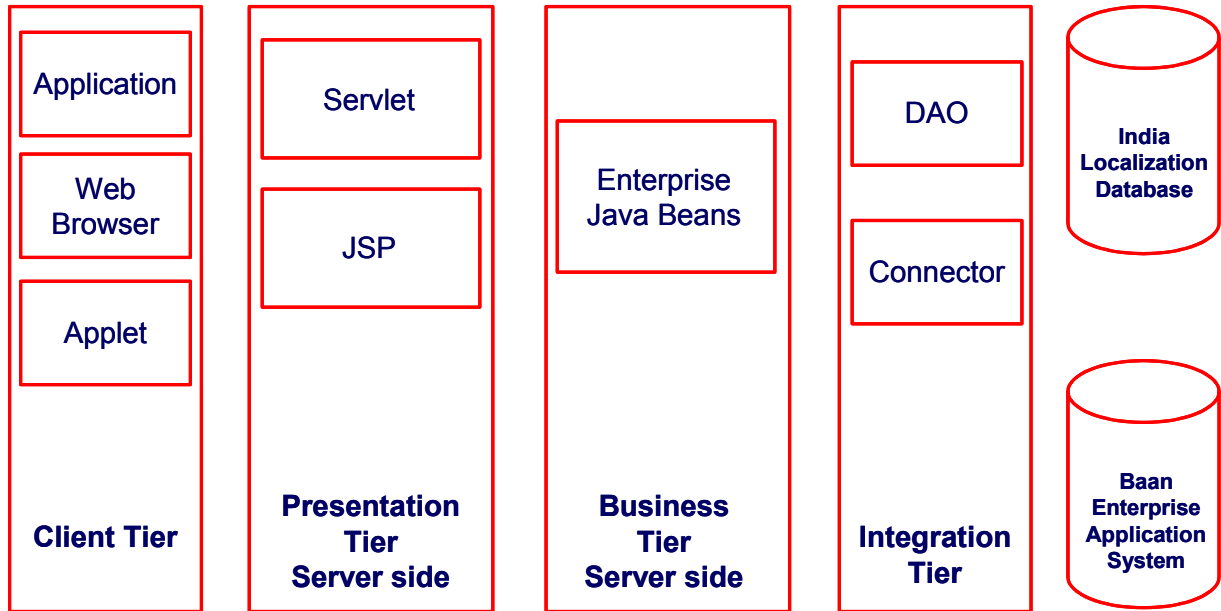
Application

Web Browser

Applet

Client Tier

Servlet

JSP

Presentation Tier Server side

Enterprise Java Beans

Business Tier Server side

DAO

Connector

Integration Tier

India Localization Database

Baan Enterprise Application System